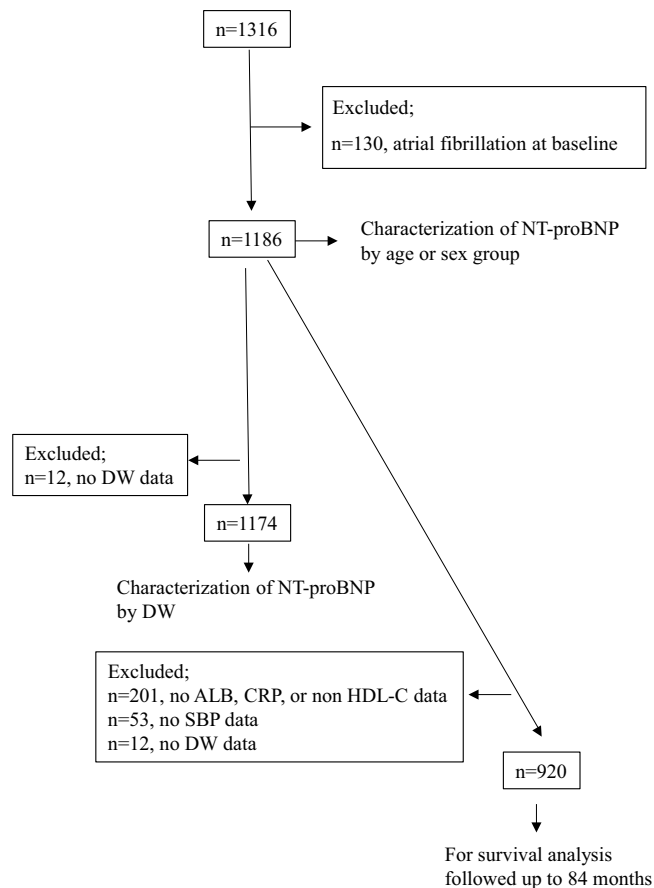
n=1316

Excluded;
n=130, atrial fibrillation at baseline

n=1186

Characterization of NT-proBNP by age or sex group

Excluded;
n=12, no DW data

n=1174

Characterization of NT-proBNP by DW

Excluded;
n=201, no ALB, CRP, or non HDL-C data
n=53, no SBP data
n=12, no DW data

n=920

For survival analysis followed up to 84 months